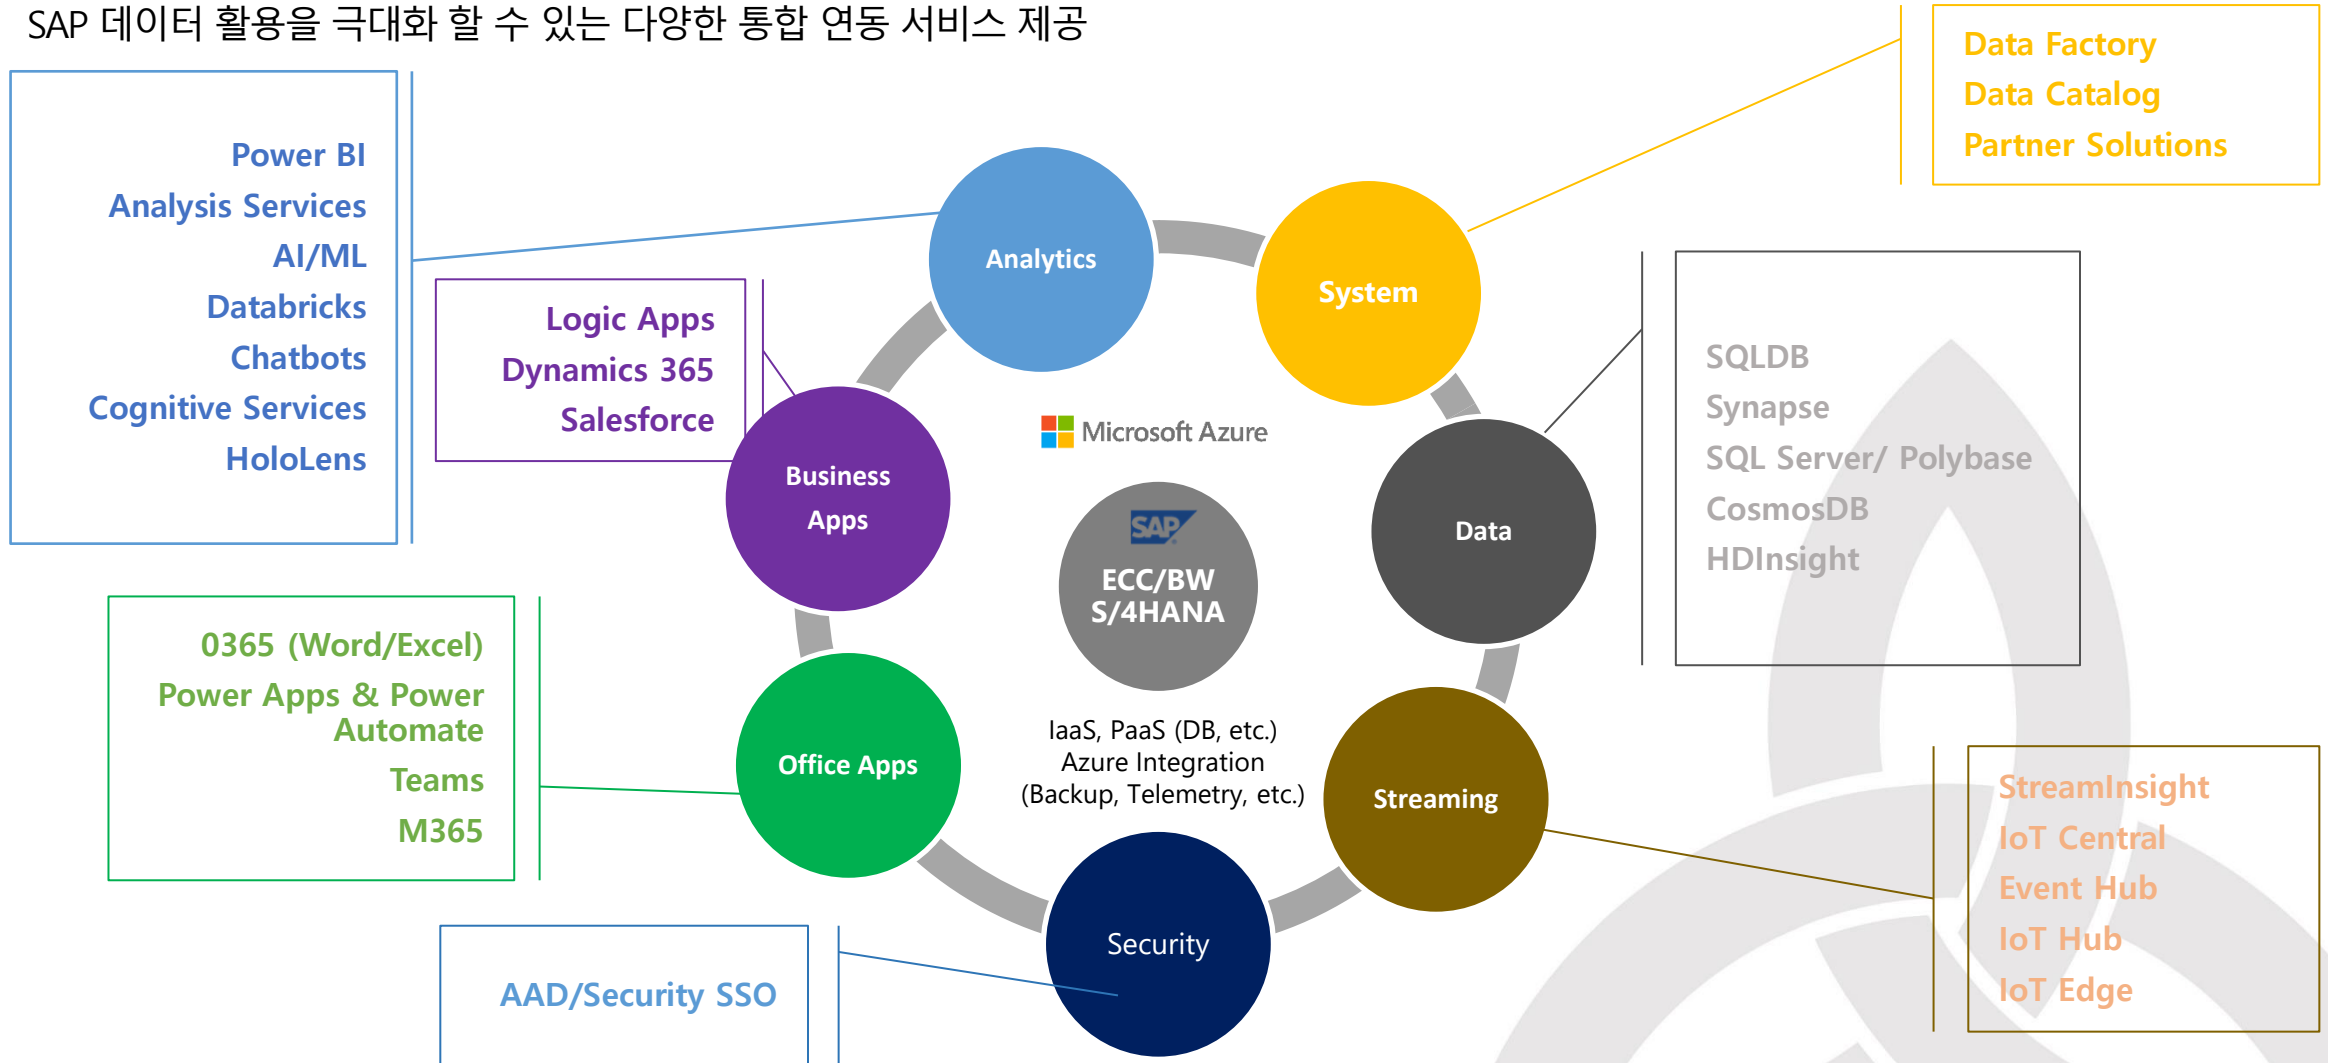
SAP 데이터 활용을 극대화 할 수 있는 다양한 통합 연동 서비스 제공

Power BI
Analysis Services
AI/ML
Databricks
Chatbots
Cognitive Services
HoloLens

Logic Apps
Dynamics 365
Salesforce

Data Factory
Data Catalog
Partner Solutions

Analytics

System

Business Apps

Microsoft Azure

SAP
ECC/BW
S/4HANA

Data

SQLDB
Synapse
SQL Server/ Polybase
CosmosDB
HDInsight

0365 (Word/Excel)
Power Apps & Power Automate
Teams
M365

Office Apps

IaaS, PaaS (DB, etc.)
Azure Integration
(Backup, Telemetry, etc.)

Streaming

StreamInsight
IoT Central
Event Hub
IoT Hub
IoT Edge

Security

AAD/Security SSO